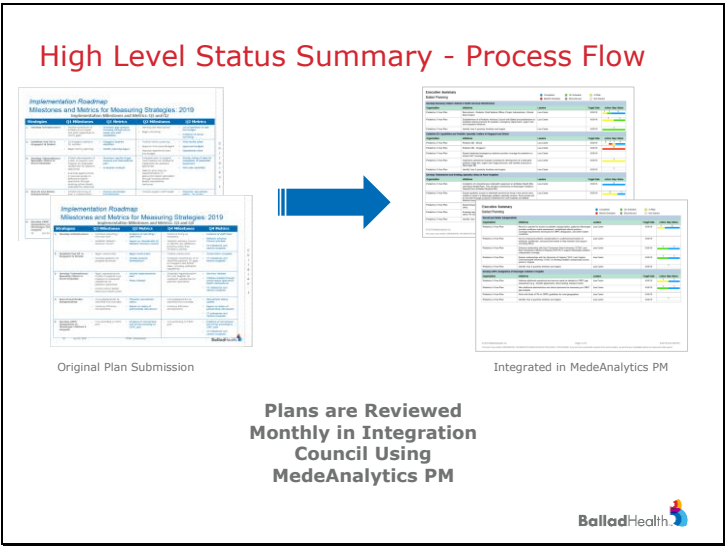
High Level Status Summary - Process Flow

Implementation Roadmap
Milestones and Metrics for Measuring Strategies: 2019

Implementation Roadmap
Milestones and Metrics for Measuring Strategies: 2019

| Strategies | Q1 Milestones | Q1 Metrics | Q2 Milestones | Q2 Metrics |
|---|---|---|---|---|
| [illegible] | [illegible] | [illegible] | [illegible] | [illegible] |

Executive Summary
Action Planning

Executive Summary
Action Planning

Original Plan Submission

Integrated in MedeAnalytics PM

Plans are Reviewed Monthly in Integration Council Using MedeAnalytics PM

BalladHealth